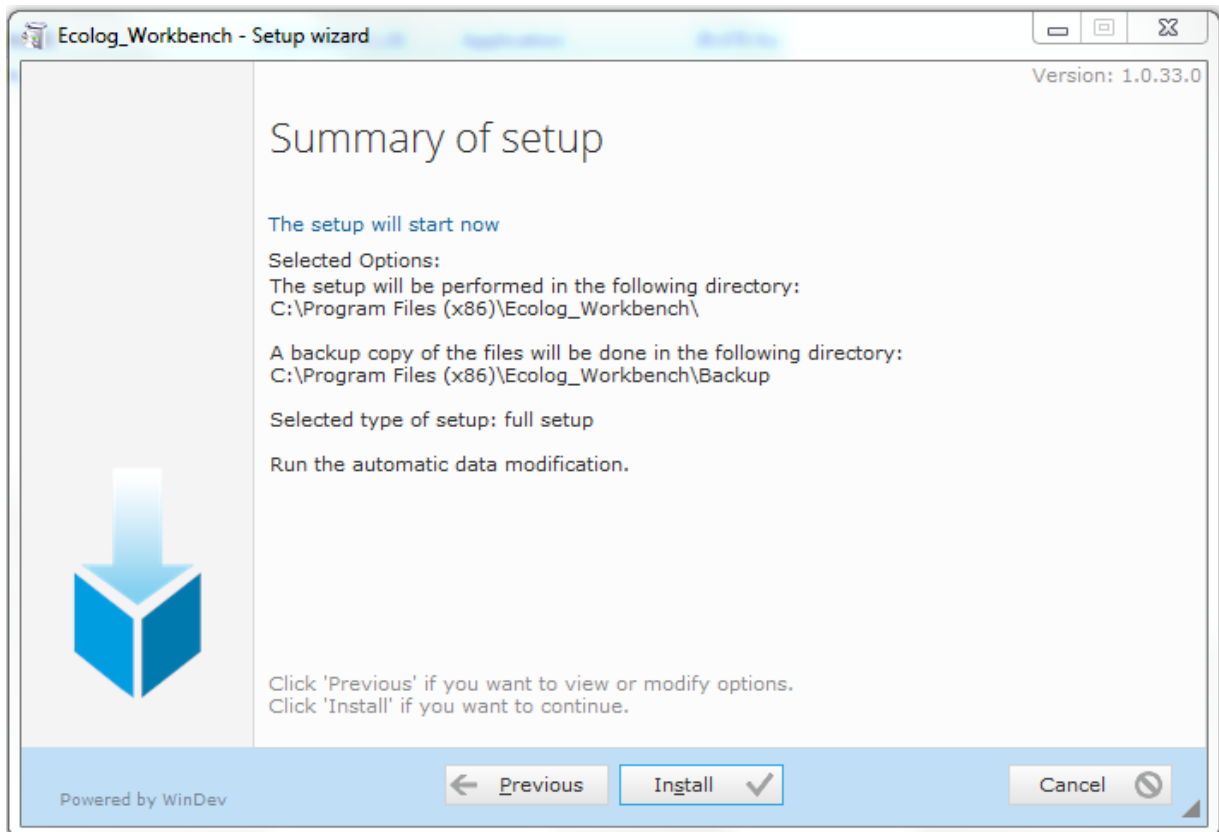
Ecolog_Workbench - Setup wizard

Version: 1.0.33.0

Summary of setup

The setup will start now

Selected Options:
The setup will be performed in the following directory:
C:\Program Files (x86)\Ecolog_Workbench\

A backup copy of the files will be done in the following directory:
C:\Program Files (x86)\Ecolog_Workbench\Backup

Selected type of setup: full setup

Run the automatic data modification.

Click 'Previous' if you want to view or modify options.
Click 'Install' if you want to continue.

Powered by WinDev

Previous

Install

Cancel